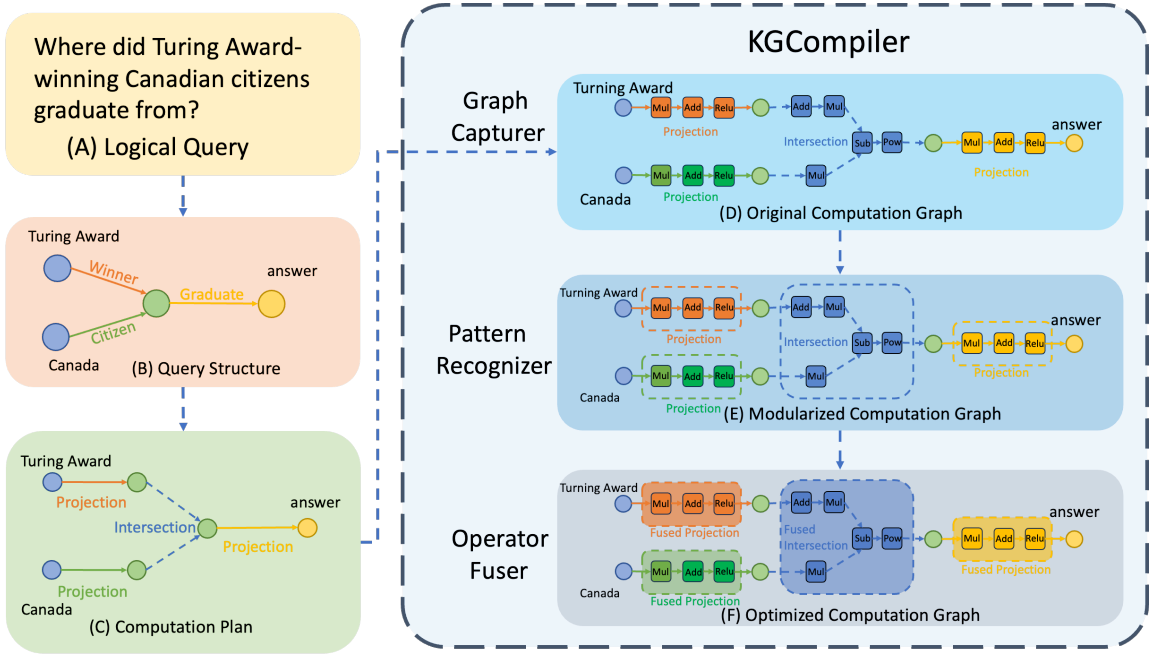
Where did Turing Award-winning Canadian citizens graduate from?
(A) Logical Query

Turing Award
Winner
Citizen
Graduate
answer
Canada
(B) Query Structure

Turing Award
Projection
Intersection
Projection
answer
Projection
Canada
(C) Computation Plan

KGCompiler

Graph Capturer

Turing Award
Mul Add Relu
Projection
Add Mul
Intersection
Sub Pow
Mul Add Relu
answer
Canada
Mul Add Relu
Projection
Mul
Projection
(D) Original Computation Graph

Pattern Recognizer

Turing Award
Mul Add Relu
Projection
Add Mul
Intersection
Sub Pow
Mul Add Relu
answer
Projection
Canada
Mul Add Relu
Mul
Projection
(E) Modularized Computation Graph

Operator Fuser

Turing Award
Mul Add Relu
Fused Projection
Add Mul
Fused Intersection
Sub Pow
Mul Add Relu
answer
Fused Projection
Canada
Mul Add Relu
Mul
Fused Projection
(F) Optimized Computation Graph